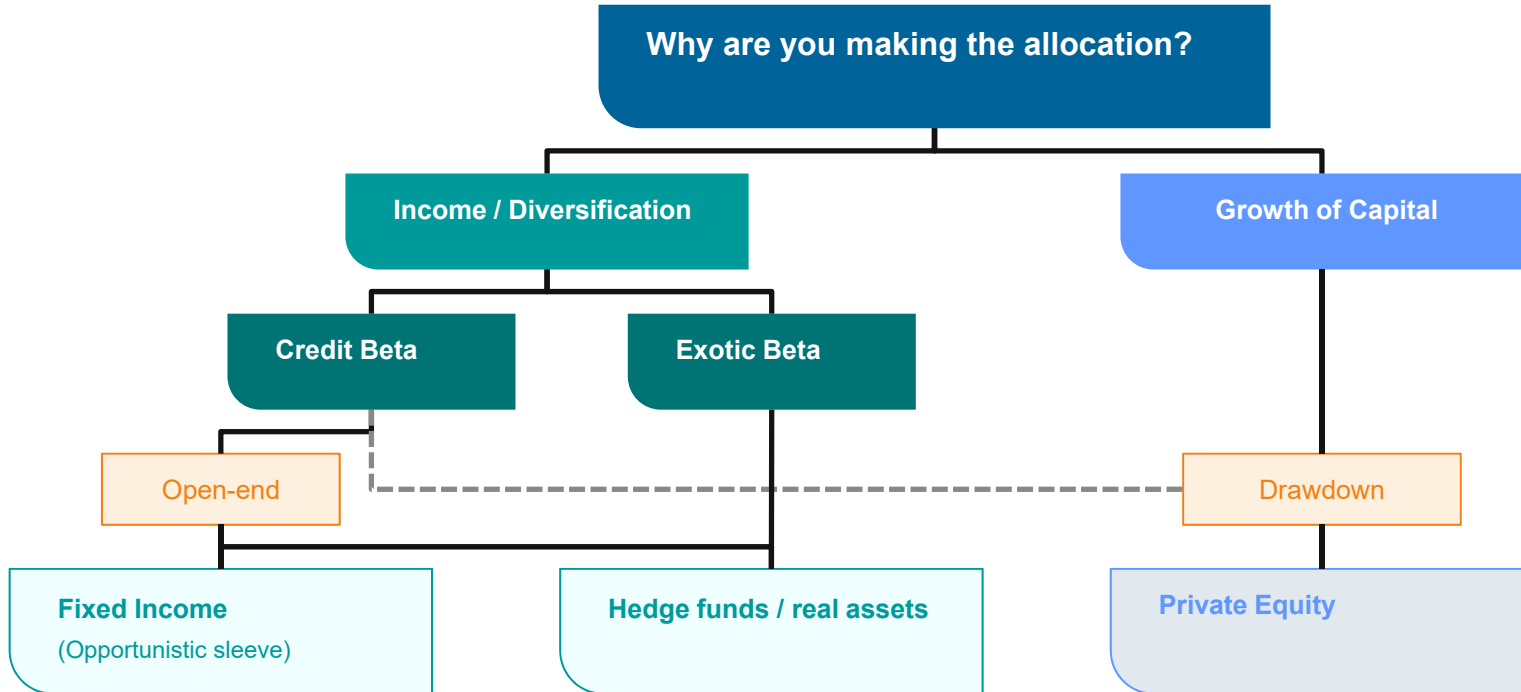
Why are you making the allocation?

Income / Diversification

Growth of Capital

Credit Beta

Exotic Beta

Open-end

Drawdown

Fixed Income
(Opportunistic sleeve)

Hedge funds / real assets

Private Equity